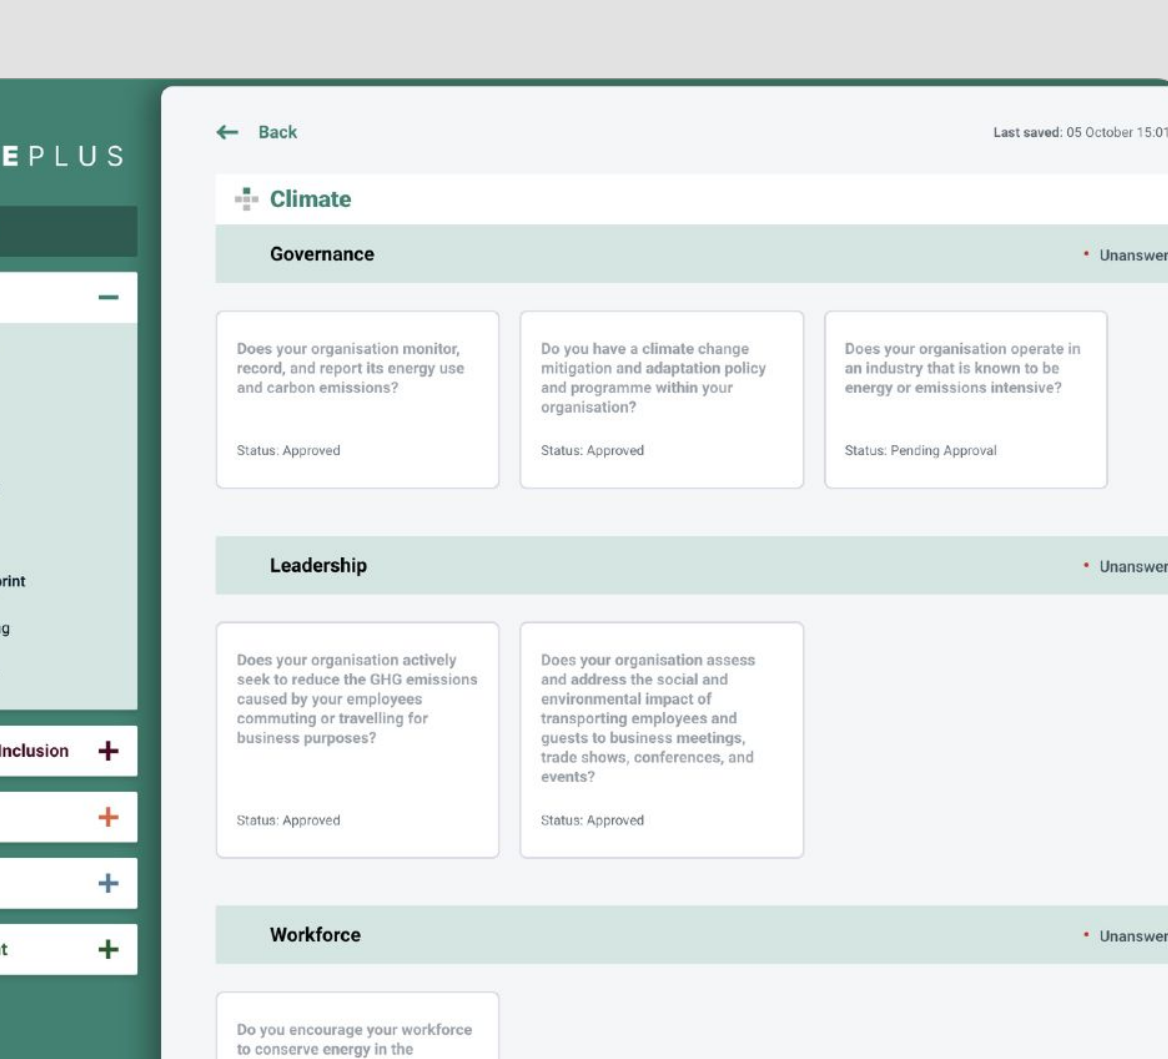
EPLUS

rint

g

Inclusion +

+

+

t +

← Back

Last saved: 05 October 15.01

Climate

Governance

• Unanswer

Does your organisation monitor, record, and report its energy use and carbon emissions?

Status: Approved

Do you have a climate change mitigation and adaptation policy and programme within your organisation?

Status: Approved

Does your organisation operate in an industry that is known to be energy or emissions intensive?

Status: Pending Approval

Leadership

• Unanswer

Does your organisation actively seek to reduce the GHG emissions caused by your employees commuting or travelling for business purposes?

Status: Approved

Does your organisation assess and address the social and environmental impact of transporting employees and guests to business meetings, trade shows, conferences, and events?

Status: Approved

Workforce

• Unanswer

Do you encourage your workforce to conserve energy in the